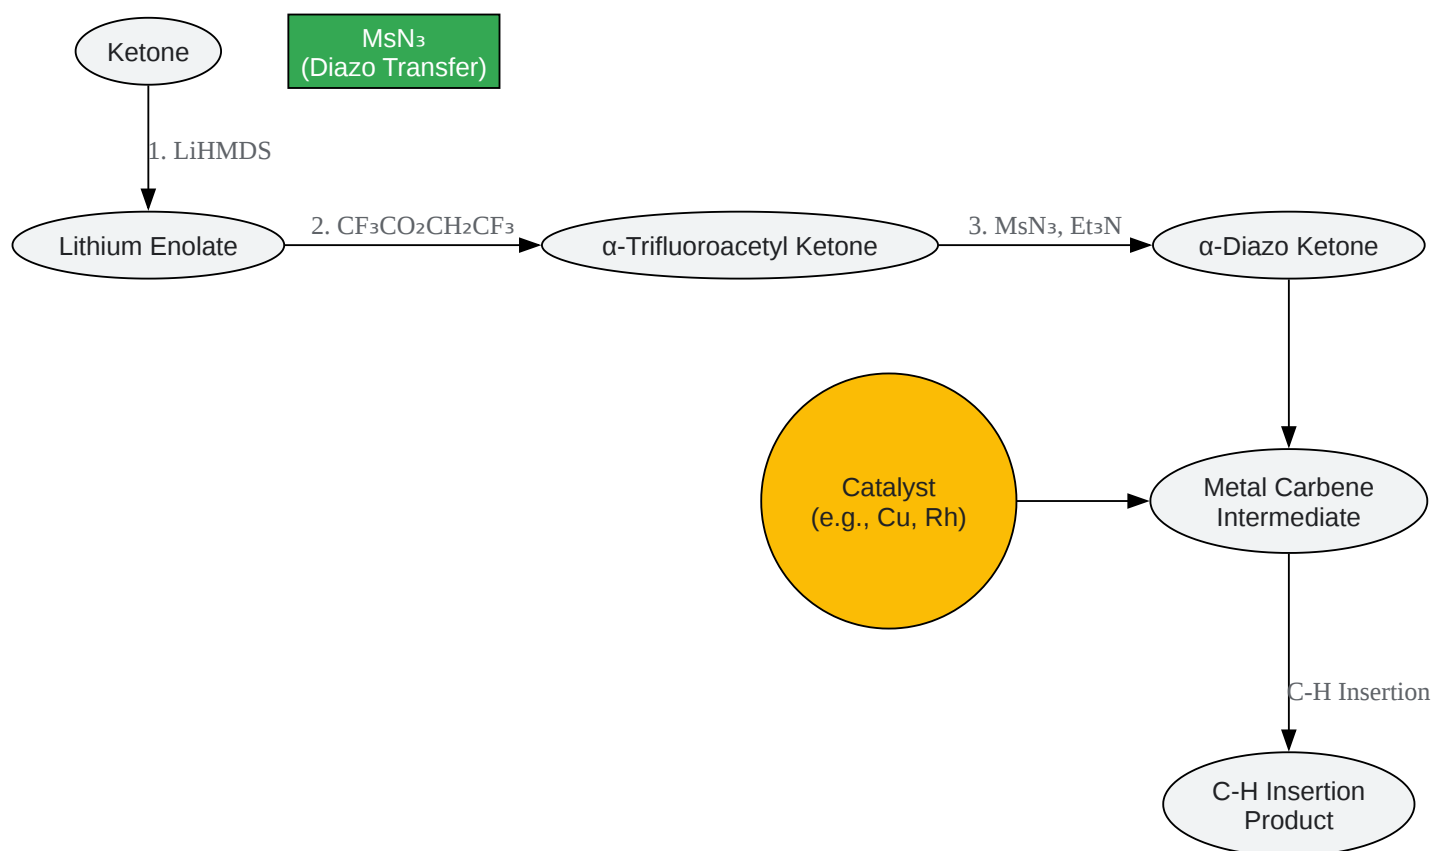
Ketone

$MsN_3$
(Diazo Transfer)

1. LiHMDS

Lithium Enolate

2. $CF_3CO_2CH_2CF_3$

α-Trifluoroacetyl Ketone

3. $MsN_3$, $Et_3N$

α-Diazo Ketone

Catalyst
(e.g., Cu, Rh)

Metal Carbene
Intermediate

C-H Insertion

C-H Insertion
Product